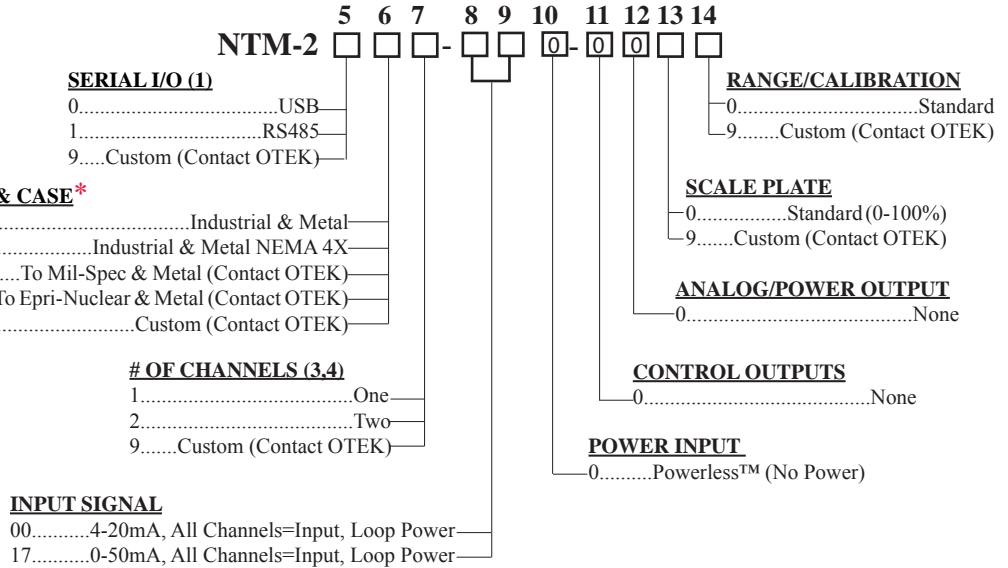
5 6 7 8 9 10 11 12 13 14

NTM-2 □ □ □ - □ □ 0 - 0 0 □ □

SERIAL I/O (1)
0..................................USB
1..................................RS485
9.....Custom (Contact OTEK)

& CASE*
..................................Industrial & Metal
..................Industrial & Metal NEMA 4X
....To Mil-Spec & Metal (Contact OTEK)
To Epri-Nuclear & Metal (Contact OTEK)
..........................Custom (Contact OTEK)

# OF CHANNELS (3,4)
1........................................One
2........................................Two
9.......Custom (Contact OTEK)

INPUT SIGNAL
00...........4-20mA, All Channels=Input, Loop Power
17...........0-50mA, All Channels=Input, Loop Power

RANGE/CALIBRATION
0................................Standard
9........Custom (Contact OTEK)

SCALE PLATE
0................Standard (0-100%)
9.......Custom (Contact OTEK)

ANALOG/POWER OUTPUT
0..........................................None

CONTROL OUTPUTS
0..........................................None

POWER INPUT
0..........Powerless™ (No Power)